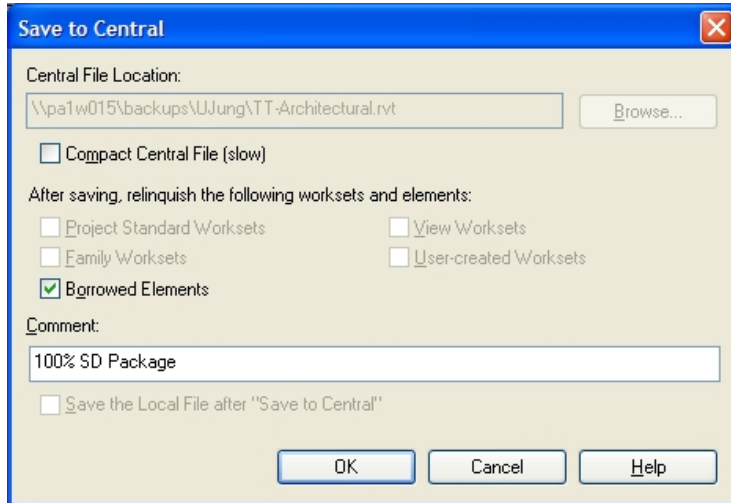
Save to Central

Central File Location:

\\pa1w015\backups\UJung\TT-Architectural.rvt

Browse...

Compact Central File (slow)

After saving, relinquish the following worksets and elements:

Project Standard Worksets

View Worksets

Family Worksets

User-created Worksets

Borrowed Elements

Comment:

100% SD Package

Save the Local File after "Save to Central"

OK

Cancel

Help